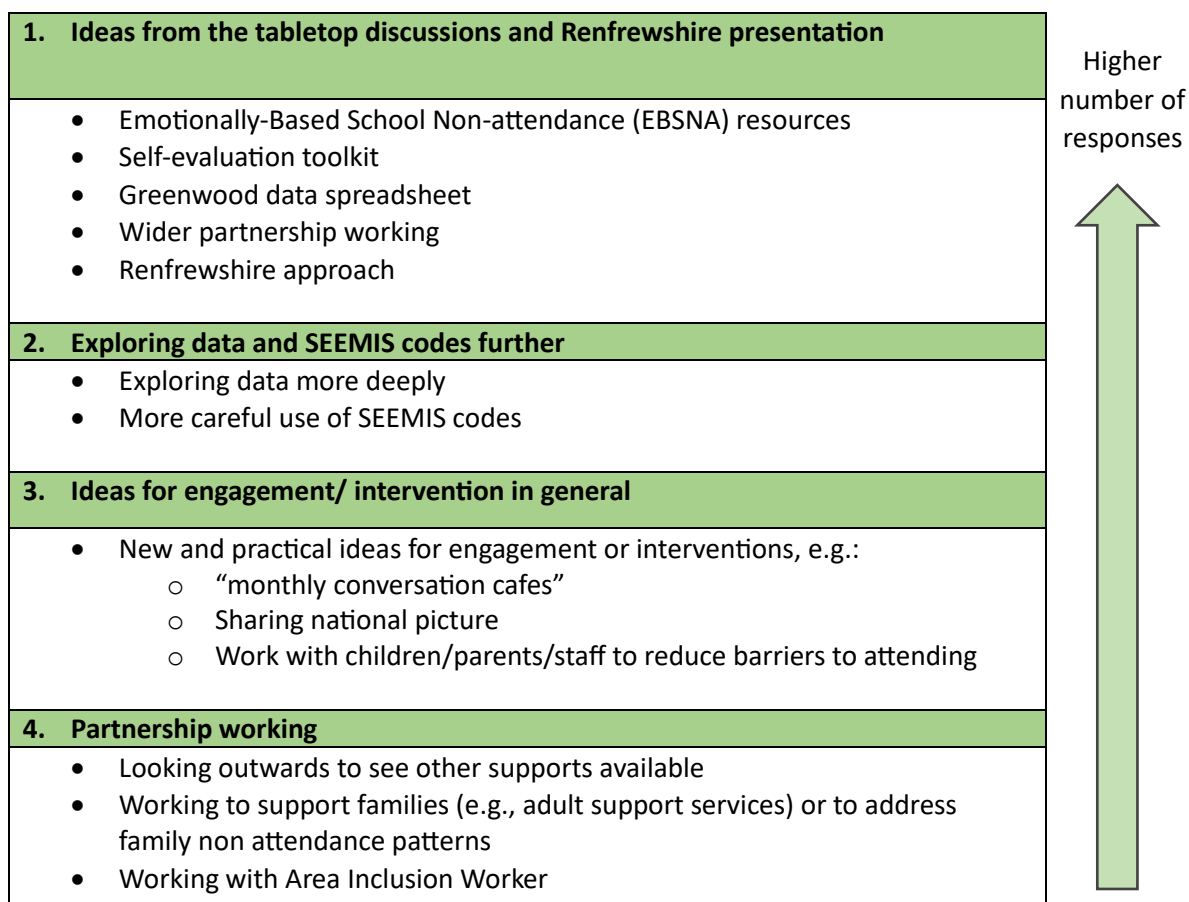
**1. Ideas from the tabletop discussions and Renfrewshire presentation**

- Emotionally-Based School Non-attendance (EBSNA) resources
- Self-evaluation toolkit
- Greenwood data spreadsheet
- Wider partnership working
- Renfrewshire approach

**2. Exploring data and SEEMIS codes further**

- Exploring data more deeply
- More careful use of SEEMIS codes

**3. Ideas for engagement/ intervention in general**

- New and practical ideas for engagement or interventions, e.g.:
  - o "monthly conversation cafes"
  - o Sharing national picture
  - o Work with children/parents/staff to reduce barriers to attending

**4. Partnership working**

- Looking outwards to see other supports available
- Working to support families (e.g., adult support services) or to address family non attendance patterns
- Working with Area Inclusion Worker

Higher number of responses